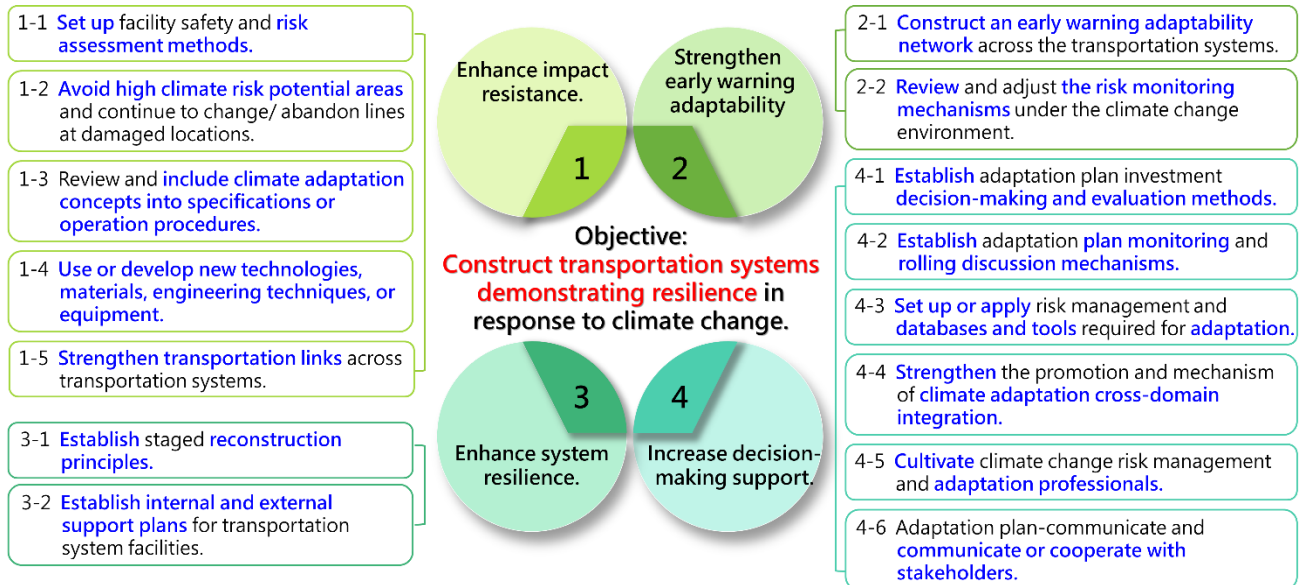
1-1 Set up facility safety and risk assessment methods.

1-2 Avoid high climate risk potential areas and continue to change/ abandon lines at damaged locations.

1-3 Review and include climate adaptation concepts into specifications or operation procedures.

1-4 Use or develop new technologies, materials, engineering techniques, or equipment.

1-5 Strengthen transportation links across transportation systems.

3-1 Establish staged reconstruction principles.

3-2 Establish internal and external support plans for transportation system facilities.

Enhance impact resistance.

1

Strengthen early warning adaptability

2

Objective:
Construct transportation systems demonstrating resilience in response to climate change.

3

Enhance system resilience.

4

Increase decision-making support.

2-1 Construct an early warning adaptability network across the transportation systems.

2-2 Review and adjust the risk monitoring mechanisms under the climate change environment.

4-1 Establish adaptation plan investment decision-making and evaluation methods.

4-2 Establish adaptation plan monitoring and rolling discussion mechanisms.

4-3 Set up or apply risk management and databases and tools required for adaptation.

4-4 Strengthen the promotion and mechanism of climate adaptation cross-domain integration.

4-5 Cultivate climate change risk management and adaptation professionals.

4-6 Adaptation plan-communicate and communicate or cooperate with stakeholders.